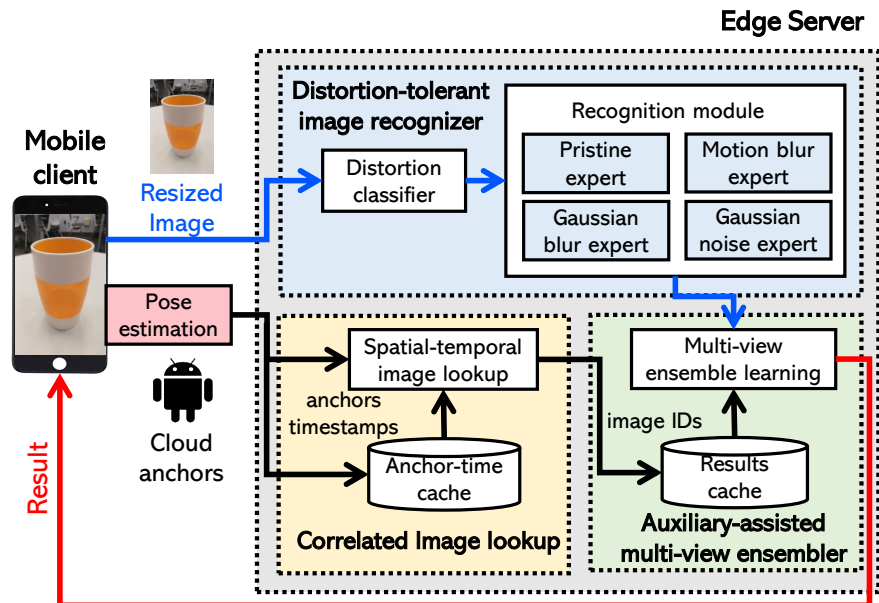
Edge Server

Mobile client

Resized Image

Pose estimation

Cloud anchors

Result

Distortion-tolerant image recognizer

Distortion classifier

Recognition module

Pristine expert

Motion blur expert

Gaussian blur expert

Gaussian noise expert

Spatial-temporal image lookup

anchors timestamps

Anchor-time cache

Correlated Image lookup

Multi-view ensemble learning

image IDs

Results cache

Auxiliary-assisted multi-view ensembler